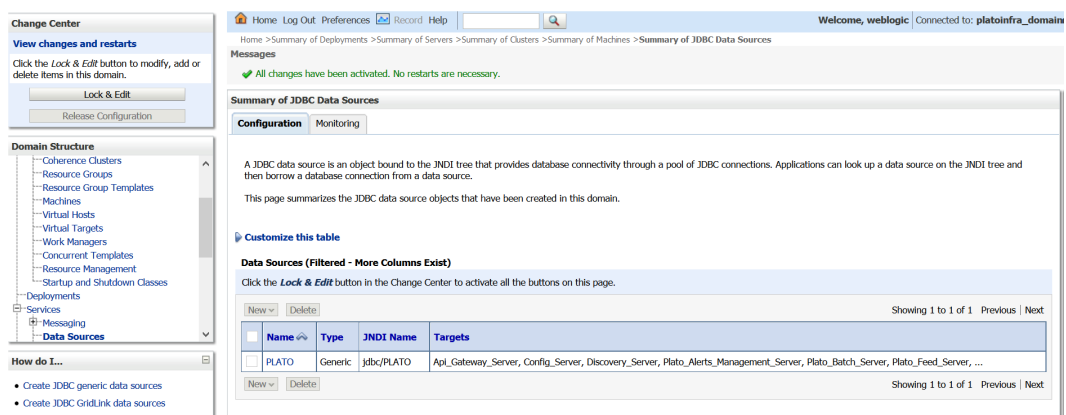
Change Center

View changes and restarts

Click the *Lock & Edit* button to modify, add or delete items in this domain.

Lock & Edit

Release Configuration

Domain Structure

Coherence Clusters
Resource Groups
Resource Group Templates
Machines
Virtual Hosts
Virtual Targets
Work Managers
Concurrent Templates
Resource Management
Startup and Shutdown Classes
Deployments
Services
Messaging
Data Sources

How do I...

• Create JDBC generic data sources
• Create JDBC GridLink data sources

Home Log Out Preferences Record Help

Welcome, weblogic Connected to: platoinfra_domain

Home >Summary of Deployments >Summary of Servers >Summary of Clusters >Summary of Machines >Summary of JDBC Data Sources

Messages

All changes have been activated. No restarts are necessary.

Summary of JDBC Data Sources

Configuration Monitoring

A JDBC data source is an object bound to the JNDI tree that provides database connectivity through a pool of JDBC connections. Applications can look up a data source on the JNDI tree and then borrow a database connection from a data source.

This page summarizes the JDBC data source objects that have been created in this domain.

Customize this table

Data Sources (Filtered - More Columns Exist)

Click the *Lock & Edit* button in the Change Center to activate all the buttons on this page.

New Delete Showing 1 to 1 of 1 Previous | Next

| | Name | Type | JNDI Name | Targets |
|---|---|---|---|---|
| | PLATO | Generic | jdbc/PLATO | Api_Gateway_Server, Config_Server, Discovery_Server, Plato_Alerts_Management_Server, Plato_Batch_Server, Plato_Feed_Server, ... |

New Delete Showing 1 to 1 of 1 Previous | Next